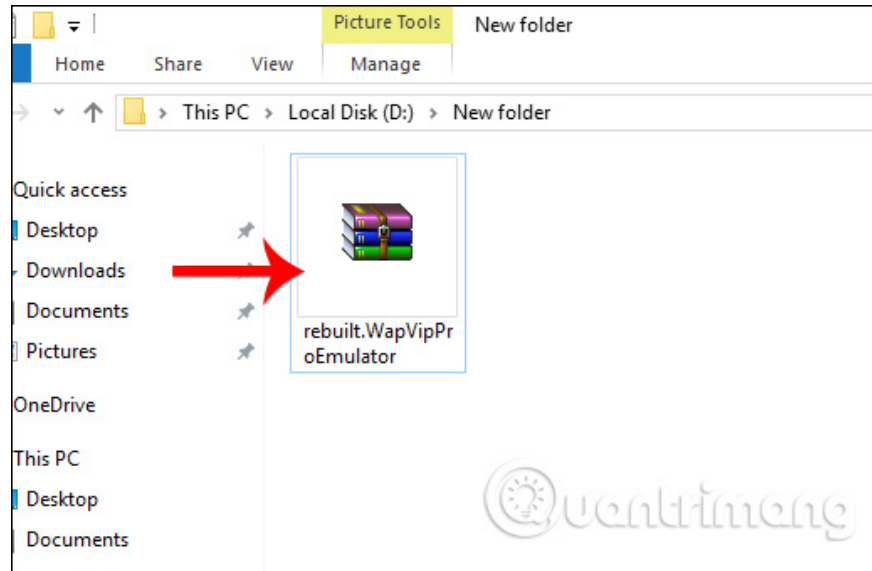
Picture Tools New folder
Home Share View Manage
This PC › Local Disk (D:) › New folder
Quick access
Desktop
Downloads
Documents
Pictures
OneDrive
This PC
Desktop
Documents
rebuilt.WapVipProEmulator
Quantrimang